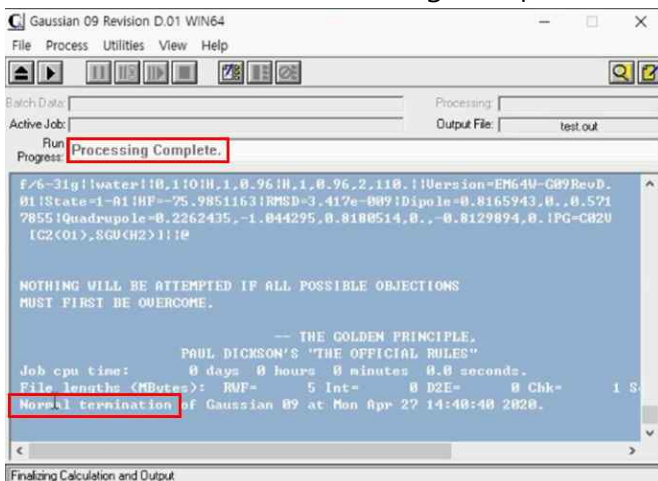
Gaussian 09 Revision D.01 WIN64

File Process Utilities View Help

Batch Data:
Processing:
Active Job:
Output File: test.out
Run Progress: Processing Complete.

f/6-31g||water||0,1|O|H,1,0.96|H,1,0.96,2,110.||Version=EM64W-G09RevD.01|State=1-A1|HF=-75.9851163|RMSD=3.417e-009|Dipole=0.8165943,0.,0.5717855|Quadrupole=0.2262435,-1.044295,0.8180514,0.,-0.8129894,0.|PG=C02V [C2(O1),SGV(H2)]||@

NOTHING WILL BE ATTEMPTED IF ALL POSSIBLE OBJECTIONS MUST FIRST BE OVERCOME.

-- THE GOLDEN PRINCIPLE,
PAUL DICKSON'S "THE OFFICIAL RULES"
Job cpu time: 0 days 0 hours 0 minutes 0.0 seconds.
File lengths (MBytes): RWF= 5 Int= 0 D2E= 0 Chk= 1 S
Normal termination of Gaussian 09 at Mon Apr 27 14:40:40 2020.

Finalizing Calculation and Output